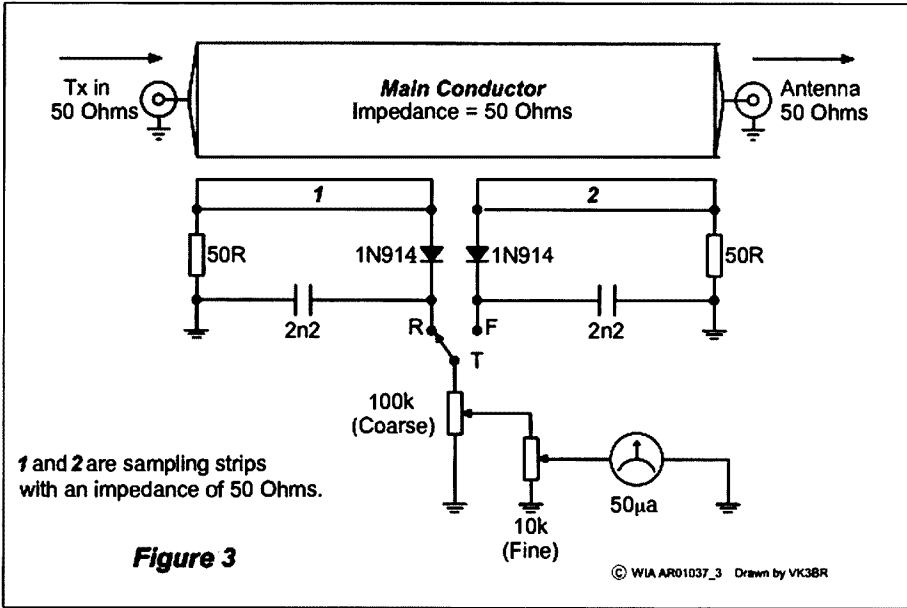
Tx in
50 Ohms

Main Conductor
Impedance = 50 Ohms

Antenna
50 Ohms

1

2

50R

1N914

1N914

50R

2n2

R

F

2n2

T

100k
(Coarse)

1 and 2 are sampling strips with an impedance of 50 Ohms.

10k
(Fine)

50μa

Figure 3

© WIA AR01037_3 Drawn by VK3BR